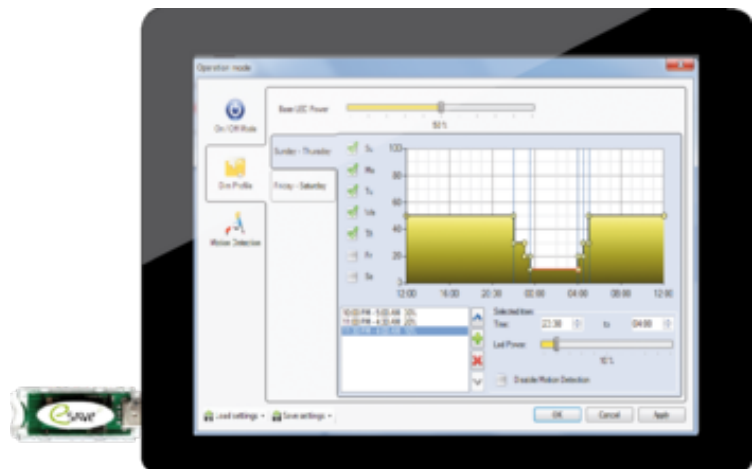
Operation mode

On / Off Mode

Dim Profile

Motion Detection

Base LED Power

50 %

Sunday - Thursday

Friday - Saturday

Su

Mo

Tu

We

Th

Fr

Sa

100

80

60

40

20

0

12:00

16:00

20:30

00:00

04:00

08:00

12:00

10:00 PM - 5:00 AM 30%

11:00 PM - 4:00 AM 20%

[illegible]

Selected Item

Time

22:30

to

04:00

Led Power

10 %

Disable Motion Detection

Load settings

Save settings

OK

Cancel

Apply

esave